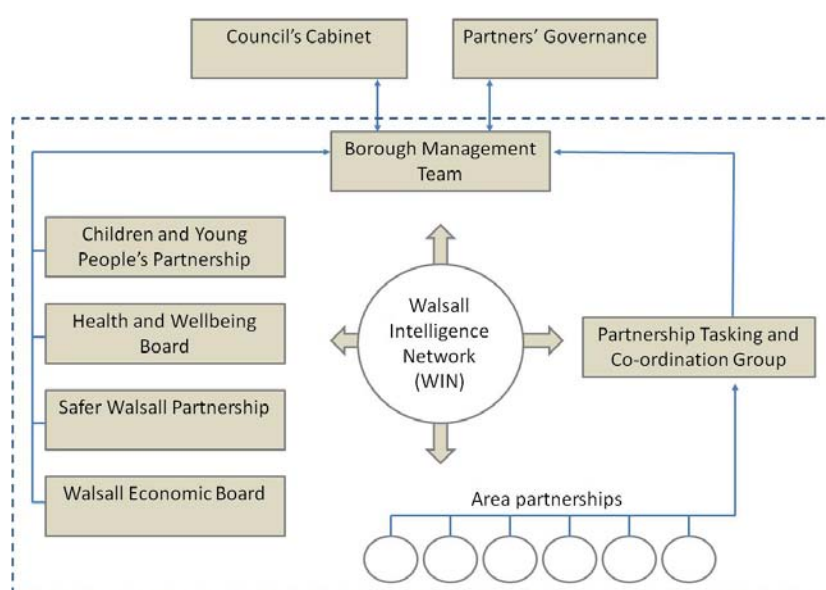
Council's Cabinet

Partners' Governance

Borough Management Team

Children and Young People's Partnership

Health and Wellbeing Board

Safer Walsall Partnership

Walsall Economic Board

Walsall Intelligence Network (WIN)

Partnership Tasking and Co-ordination Group

Area partnerships